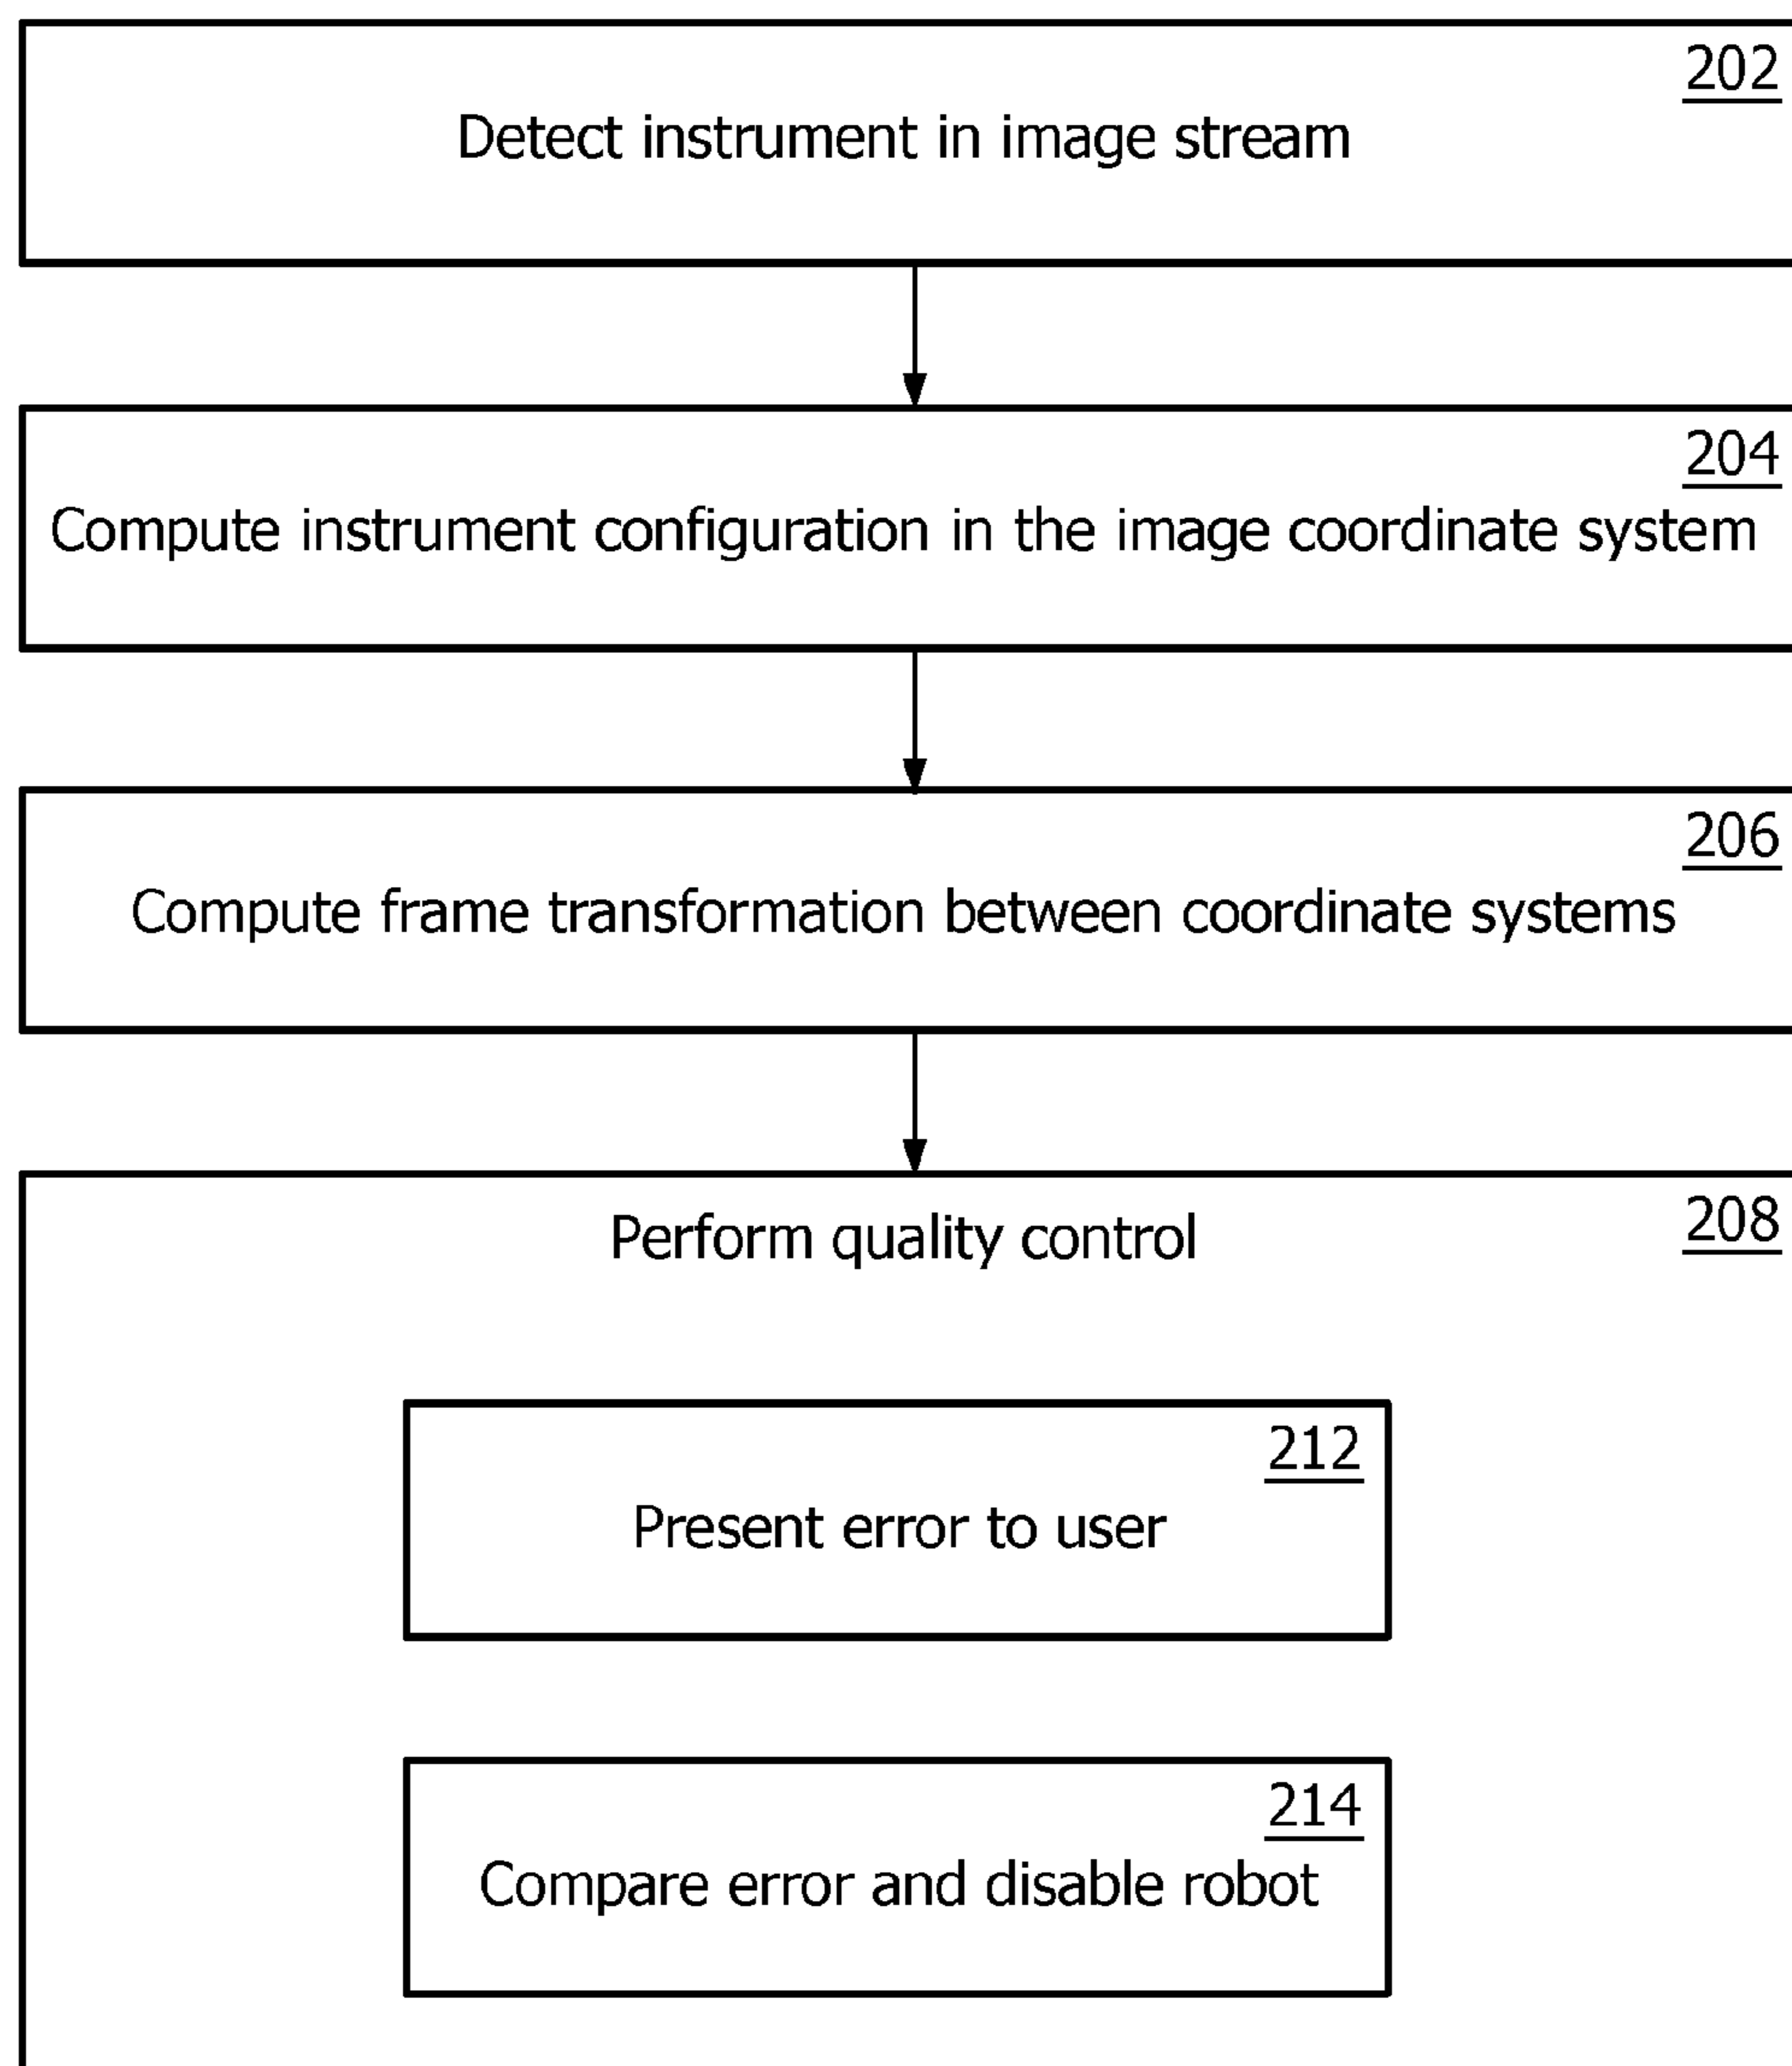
202
Detect instrument in image stream

204
Compute instrument configuration in the image coordinate system

206
Compute frame transformation between coordinate systems

208
Perform quality control

212
Present error to user

214
Compare error and disable robot